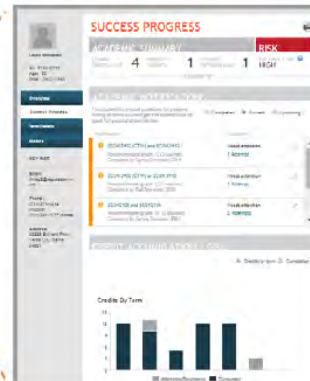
SUCCESS PROGRESS

ACADEMIC SUMMARY

4

1

1

RISK

HIGH

Overview

Academic Progress

Alerts

KEY INFO

ACADEMIC NOTIFICATIONS

Completed

Current

Upcoming

1 Attempt

1 Attempt

2 Attempts

CREDIT ACCUMULATION & LOSS

Credits By Term

12

10

8

6

4

2

0